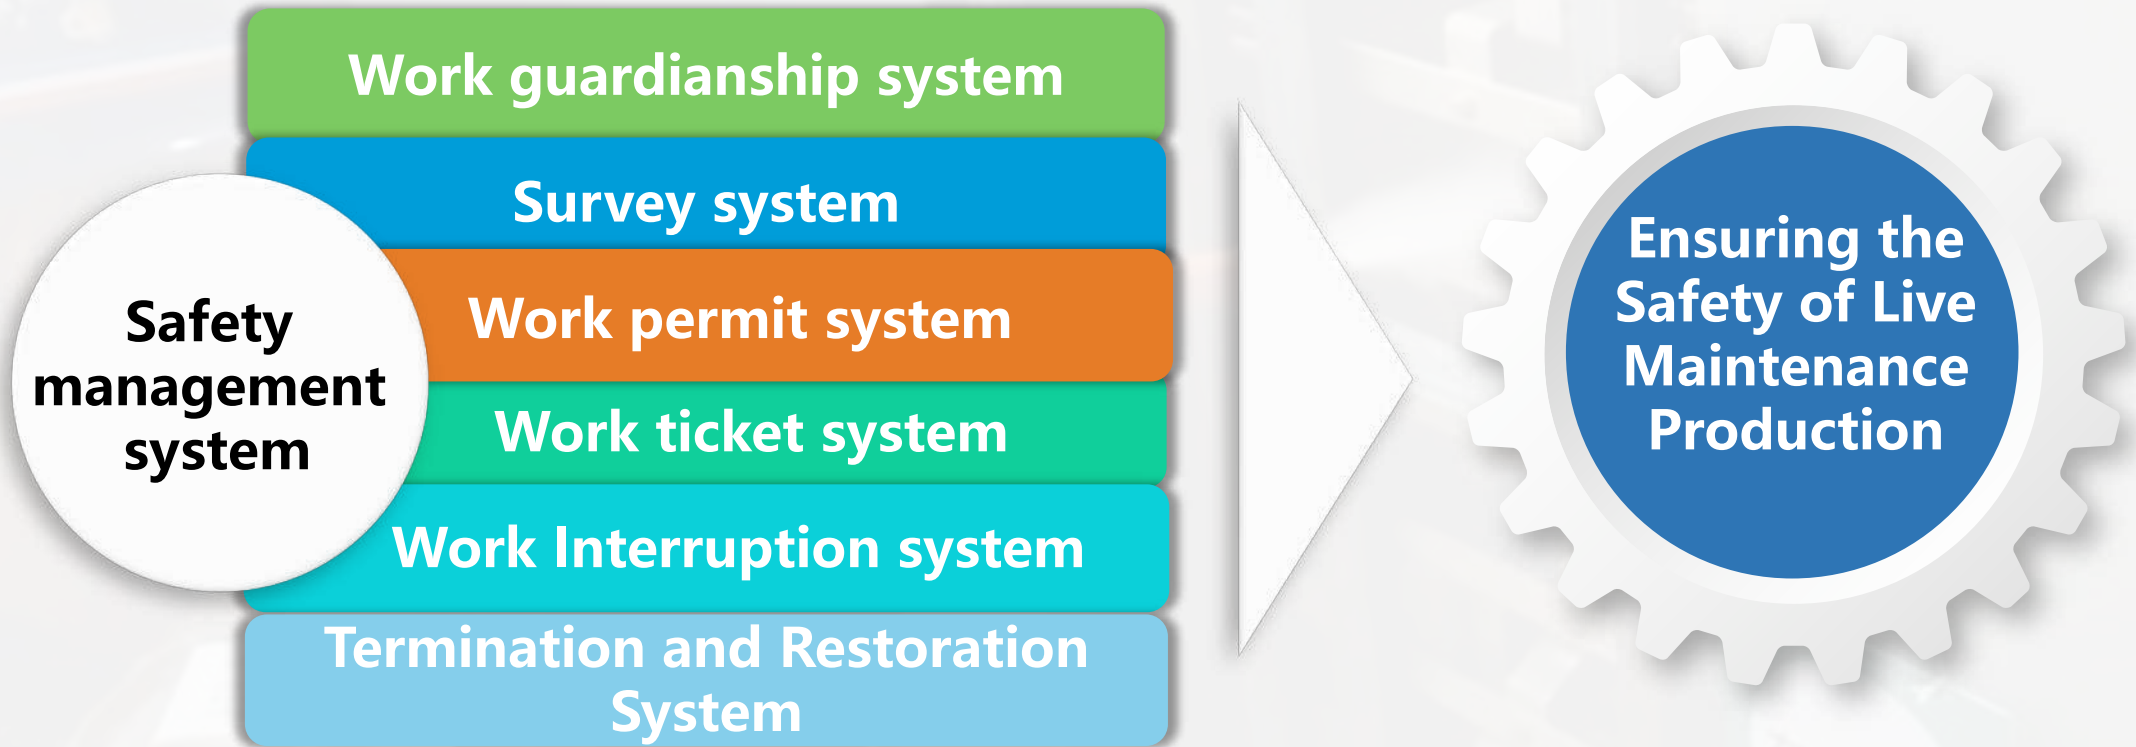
Safety management system

Work guardianship system

Survey system

Work permit system

Work ticket system

Work Interruption system

Termination and Restoration System

Ensuring the Safety of Live Maintenance Production